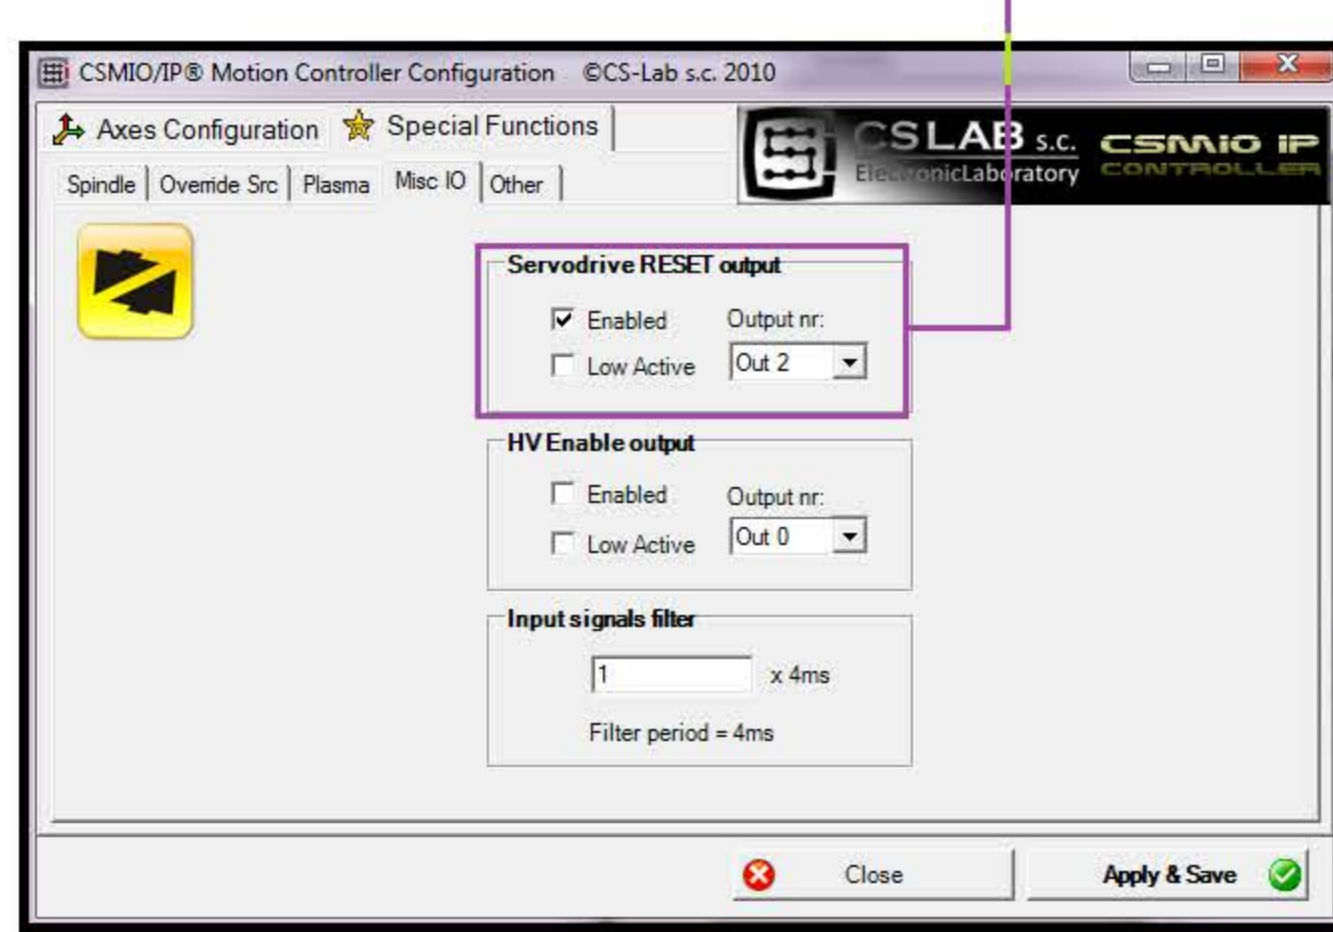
CSMIO/IP® Motion Controller Configuration ©CS-Lab s.c. 2010

Axes Configuration Special Functions

CS LAB s.c. ElectronicLaboratory CSMIO IP CONTROLLER

Spindle Override Src Plasma Misc IO Other

Servodrive RESET output
Enabled Output nr:
Low Active Out 2

HV Enable output
Enabled Output nr:
Low Active Out 0

Input signals filter
1 x 4ms
Filter period = 4ms

Close Apply & Save